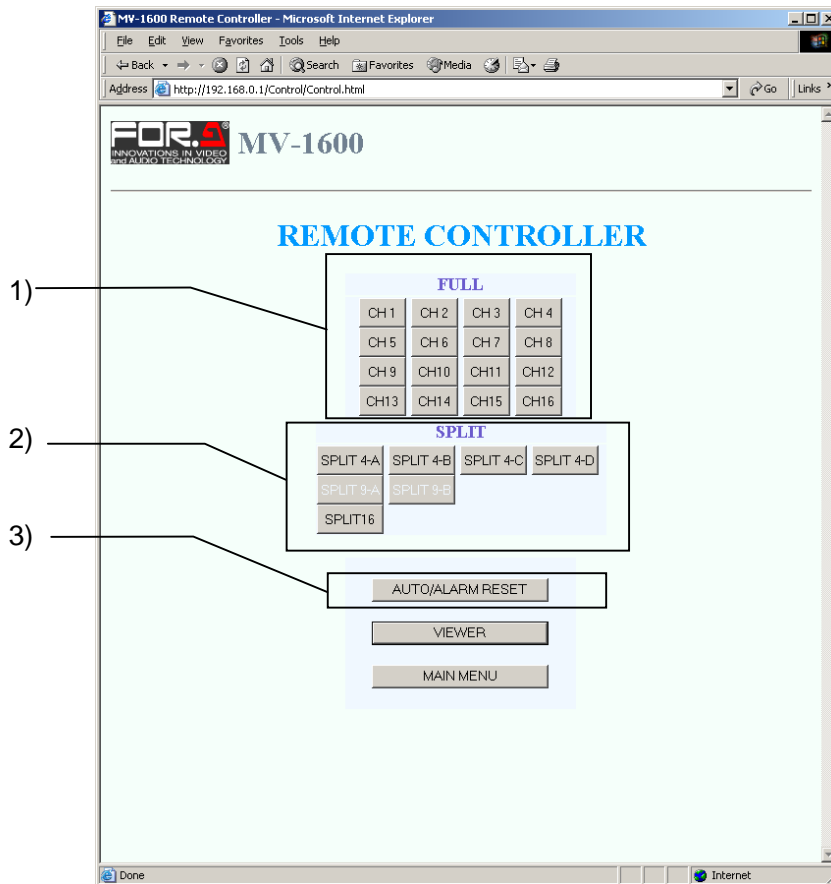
MV-1600 Remote Controller - Microsoft Internet Explorer

File Edit View Favorites Tools Help

Back Search Favorites Media

Address http://192.168.0.1/Control/Control.html Go Links

FOR.A INNOVATIONS IN VIDEO and AUDIO TECHNOLOGY MV-1600

REMOTE CONTROLLER

1)

FULL

| CH 1 | CH 2 | CH 3 | CH 4 |
|---|---|---|---|
| CH 5 | CH 6 | CH 7 | CH 8 |
| CH 9 | CH10 | CH11 | CH12 |
| CH13 | CH14 | CH15 | CH16 |

2)

SPLIT

SPLIT 4-A SPLIT 4-B SPLIT 4-C SPLIT 4-D

SPLIT 9-A SPLIT 9-B

SPLIT16

3)

AUTO/ALARM RESET

VIEWER

MAIN MENU

Done Internet